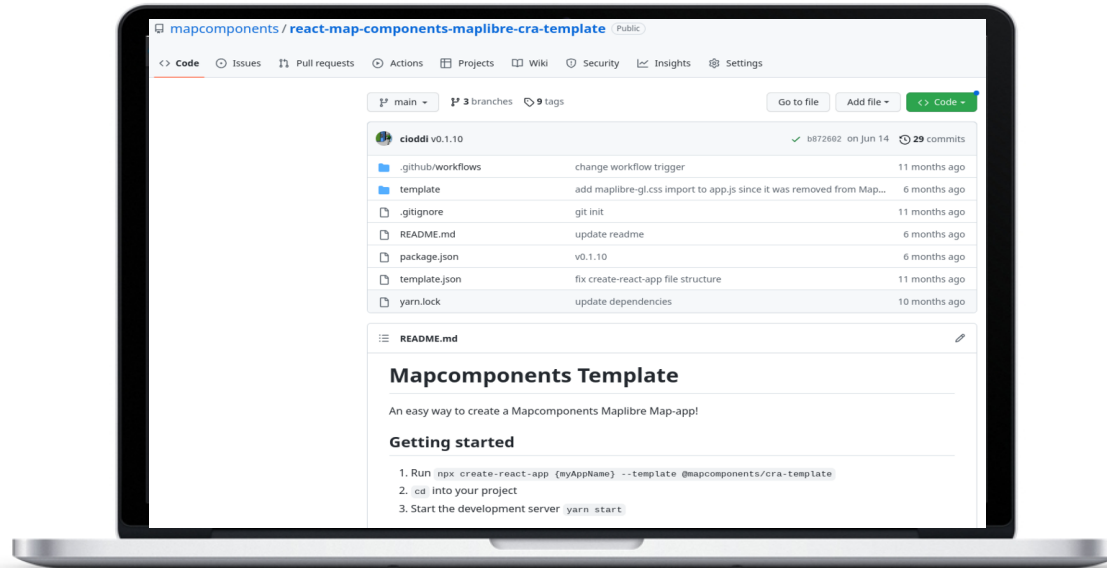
mapcomponents / react-map-components-maplibre-cra-template Public

<> Code Issues Pull requests Actions Projects Wiki Security Insights Settings

main 3 branches 9 tags Go to file Add file Code

cioddi v0.1.10 b872602 on Jun 14 29 commits

| | | |
|---|---|---|
| .github/workflows | change workflow trigger | 11 months ago |
| template | add maplibre-gl.css import to app.js since it was removed from Map... | 6 months ago |
| .gitignore | git init | 11 months ago |
| README.md | update readme | 6 months ago |
| package.json | v0.1.10 | 6 months ago |
| template.json | fix create-react-app file structure | 11 months ago |
| yarn.lock | update dependencies | 10 months ago |

README.md

Mapcomponents Template

An easy way to create a Mapcomponents Maplibre Map-app!

Getting started

1. Run `npx create-react-app {myAppName} --template @mapcomponents/cra-template`
2. `cd` into your project
3. Start the development server `yarn start`